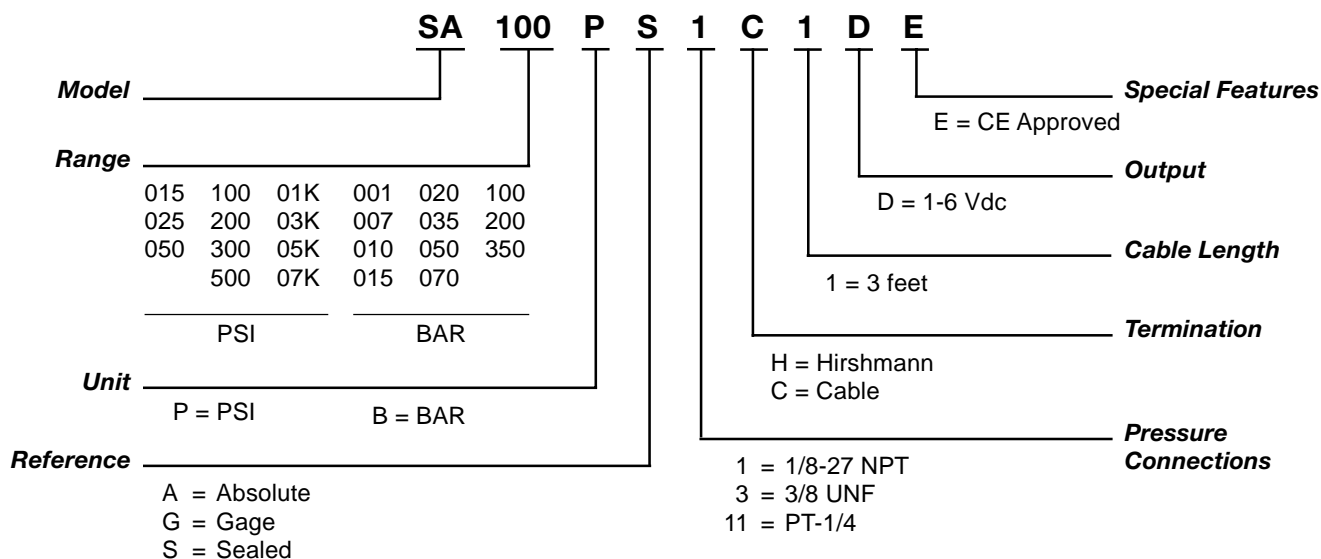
SA 100 P S 1 C 1 D E

Model

Range

| 015 | 100 | 01K | 001 | 020 | 100 |
|---|---|---|---|---|---|
| 025 | 200 | 03K | 007 | 035 | 200 |
| 050 | 300 | 05K | 010 | 050 | 350 |
| | 500 | 07K | 015 | 070 | |

PSI BAR

Unit

P = PSI B = BAR

Reference

A = Absolute
G = Gage
S = Sealed

Special Features

E = CE Approved

Output

D = 1-6 Vdc

Cable Length

1 = 3 feet

Termination

H = Hirshmann
C = Cable

Pressure Connections

1 = 1/8-27 NPT
3 = 3/8 UNF
11 = PT-1/4